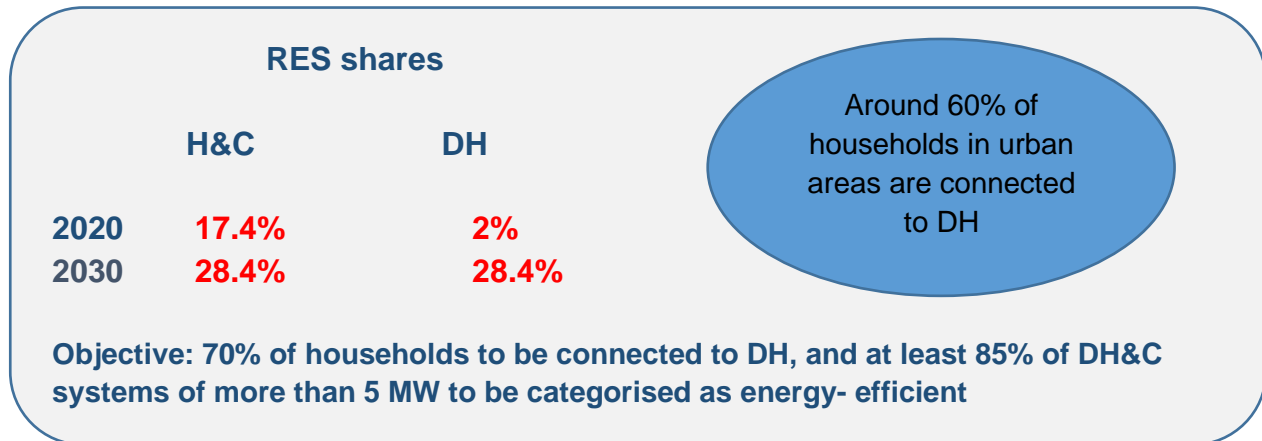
RES shares

|  | H&C | DH |
|---|---|---|
| 2020 | 17.4% | 2% |
| 2030 | 28.4% | 28.4% |

Around 60% of households in urban areas are connected to DH

Objective: 70% of households to be connected to DH, and at least 85% of DH&C systems of more than 5 MW to be categorised as energy- efficient